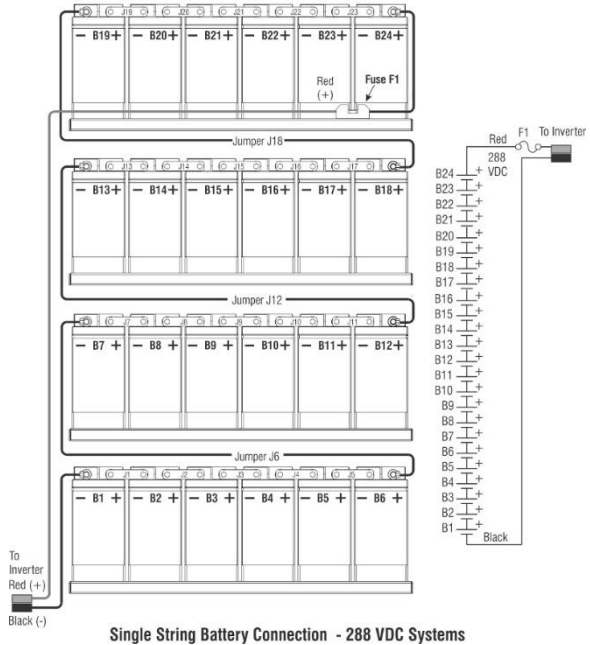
J19 J20 J21 J22 J23

— B19 + — B20 + — B21 + — B22 + — B23 + — B24 +

Red (+)

Fuse F1

Jumper J18

J13 J14 J15 J16 J17

— B13 + — B14 + — B15 + — B16 + — B17 + — B18 +

Jumper J12

J7 J8 J9 J10 J11

— B7 + — B8 + — B9 + — B10 + — B11 + — B12 +

Jumper J6

J1 J2 J3 J4 J5

— B1 + — B2 + — B3 + — B4 + — B5 + — B6 +

To Inverter Red (+)

Black (-)

Red F1 To Inverter

288 VDC

B24 + B23 + B22 + B21 + B20 + B19 + B18 + B17 + B16 + B15 + B14 + B13 + B12 + B11 + B10 + B9 + B8 + B7 + B6 + B5 + B4 + B3 + B2 + B1 +

Black

Single String Battery Connection - 288 VDC Systems